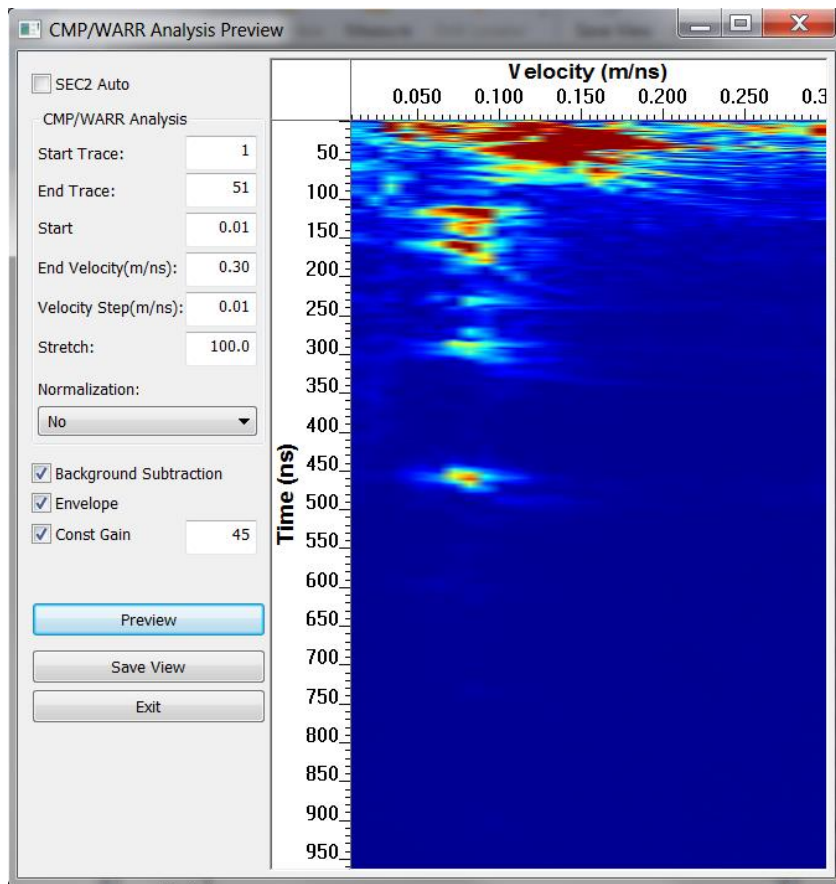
CMP/WARR Analysis Preview

SEC2 Auto

CMP/WARR Analysis

Start Trace: 1

End Trace: 51

Start 0.01

End Velocity(m/ns): 0.30

Velocity Step(m/ns): 0.01

Stretch: 100.0

Normalization:

No

Background Subtraction

Envelope

Const Gain 45

Preview

Save View

Exit

Velocity (m/ns)

0.050 0.100 0.150 0.200 0.250 0.3

Time (ns)

50 100 150 200 250 300 350 400 450 500 550 600 650 700 750 800 850 900 950